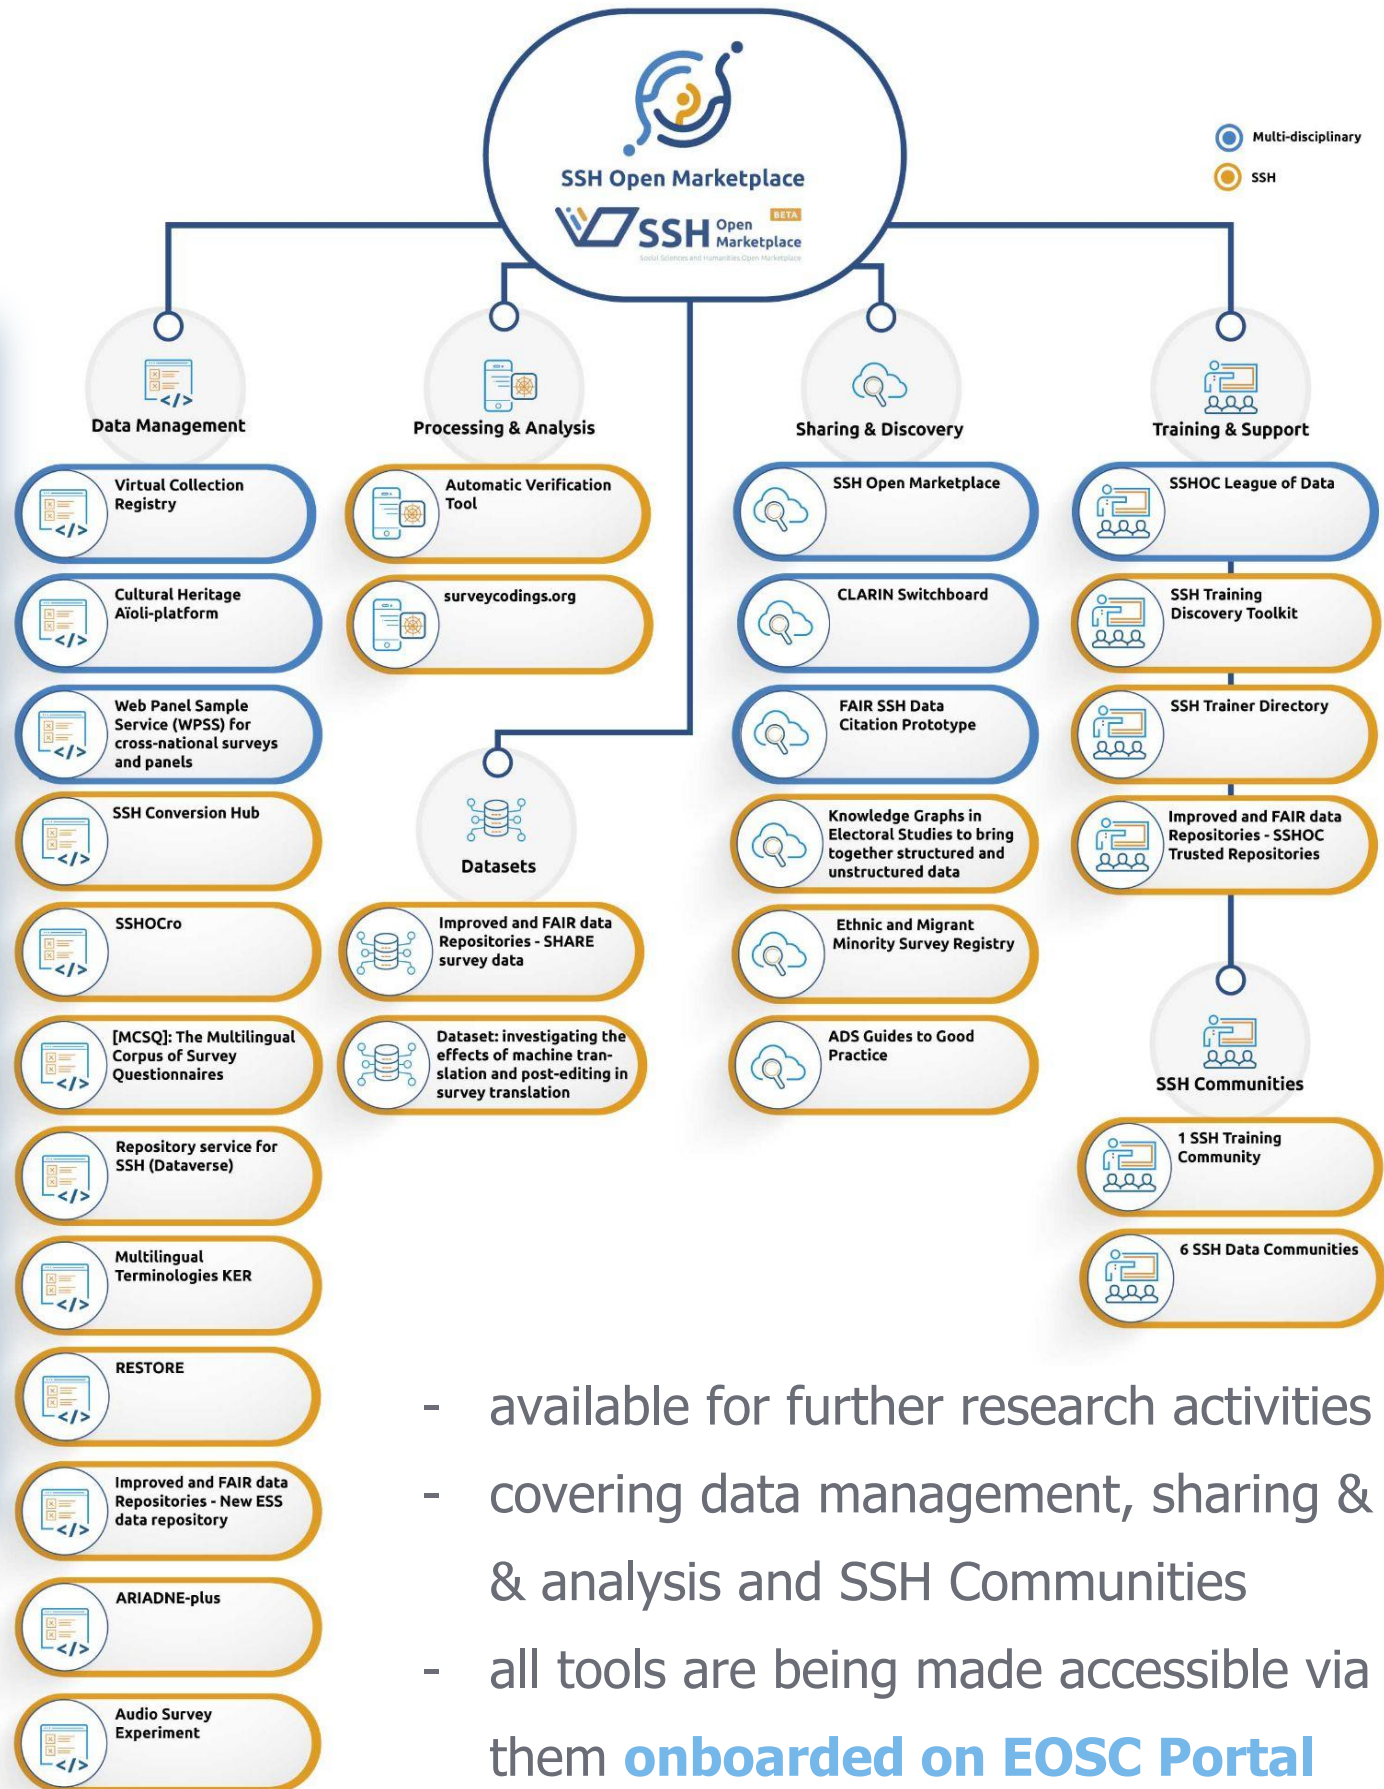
SSH Open Marketplace

SSH Open Marketplace BETA
Social Sciences and Humanities Open Marketplace

Multi-disciplinary
SSH

Data Management
Virtual Collection Registry
Cultural Heritage Aïoli-platform
Web Panel Sample Service (WPSS) for cross-national surveys and panels
SSH Conversion Hub
SSHOCro
[MCSQ]: The Multilingual Corpus of Survey Questionnaires
Repository service for SSH (Dataverse)
Multilingual Terminologies KER
RESTORE
Improved and FAIR data Repositories - New ESS data repository
ARIADNE-plus
Audio Survey Experiment

Processing & Analysis
Automatic Verification Tool
surveycodings.org

Datasets
Improved and FAIR data Repositories - SHARE survey data
Dataset: investigating the effects of machine translation and post-editing in survey translation

Sharing & Discovery
SSH Open Marketplace
CLARIN Switchboard
FAIR SSH Data Citation Prototype
Knowledge Graphs in Electoral Studies to bring together structured and unstructured data
Ethnic and Migrant Minority Survey Registry
ADS Guides to Good Practice

Training & Support
SSHOC League of Data
SSH Training Discovery Toolkit
SSH Trainer Directory
Improved and FAIR data Repositories - SSHOC Trusted Repositories

SSH Communities
1 SSH Training Community
6 SSH Data Communities

- available for further research activities
- covering data management, sharing & & analysis and SSH Communities
- all tools are being made accessible via them onboarded on EOSC Portal